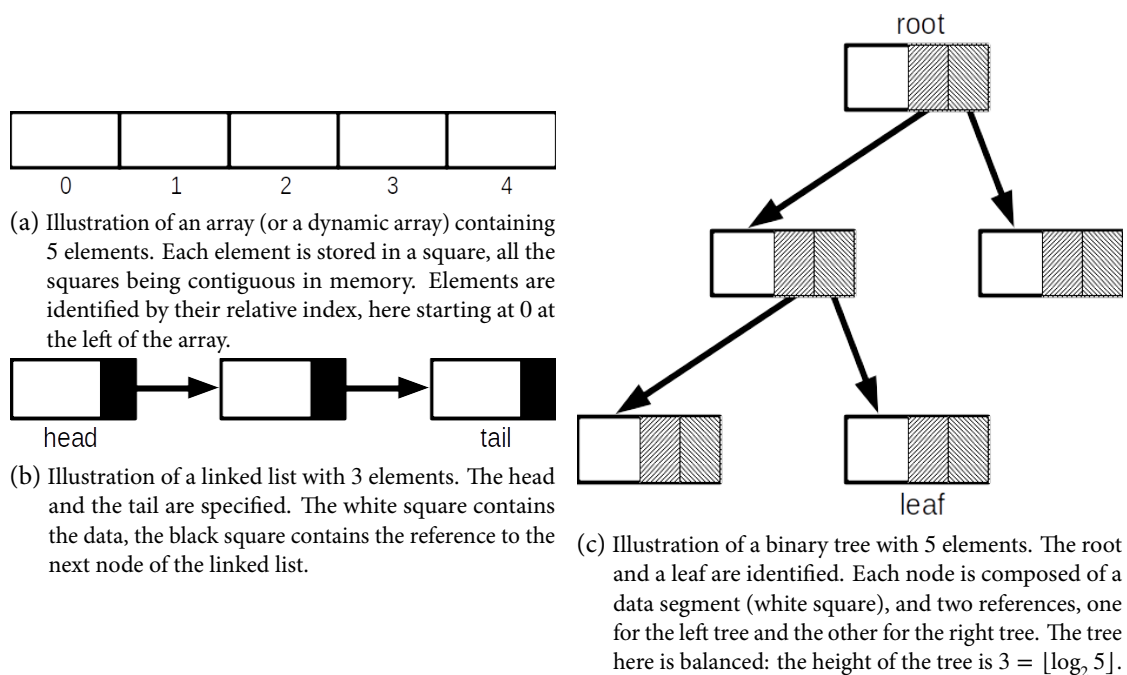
0 1 2 3 4

(a) Illustration of an array (or a dynamic array) containing 5 elements. Each element is stored in a square, all the squares being contiguous in memory. Elements are identified by their relative index, here starting at 0 at the left of the array.

head

tail

(b) Illustration of a linked list with 3 elements. The head and the tail are specified. The white square contains the data, the black square contains the reference to the next node of the linked list.

root

leaf

(c) Illustration of a binary tree with 5 elements. The root and a leaf are identified. Each node is composed of a data segment (white square), and two references, one for the left tree and the other for the right tree. The tree here is balanced: the height of the tree is $3 = \lfloor \log_2 5 \rfloor$.